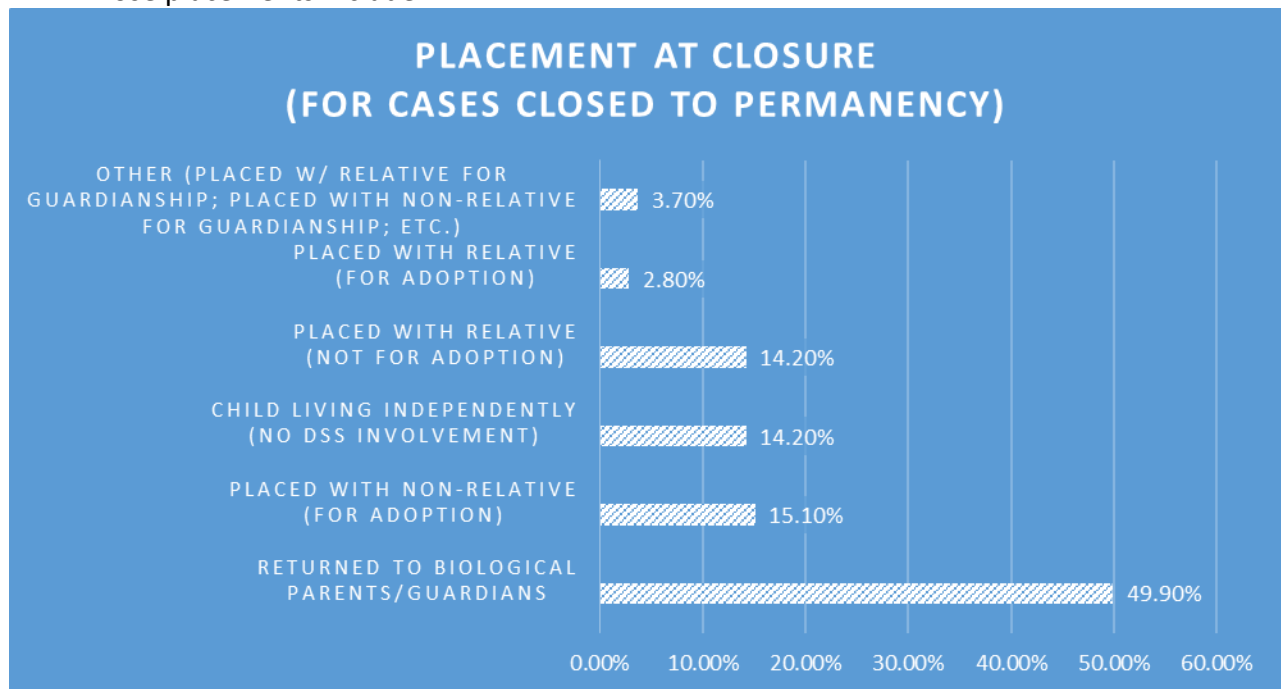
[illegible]

PLACEMENT AT CLOSURE
(FOR CASES CLOSED TO PERMANENCY)

| Category | Percentage |
|---|---|
| OTHER (PLACED W/ RELATIVE FOR GUARDIANSHIP; PLACED WITH NON-RELATIVE FOR GUARDIANSHIP; ETC.) | 3.70% |
| PLACED WITH RELATIVE (FOR ADOPTION) | 2.80% |
| PLACED WITH RELATIVE (NOT FOR ADOPTION) | 14.20% |
| CHILD LIVING INDEPENDENTLY (NO DSS INVOLVEMENT) | 14.20% |
| PLACED WITH NON-RELATIVE (FOR ADOPTION) | 15.10% |
| RETURNED TO BIOLOGICAL PARENTS/GUARDIANS | 49.90% |

0.00% 10.00% 20.00% 30.00% 40.00% 50.00% 60.00%